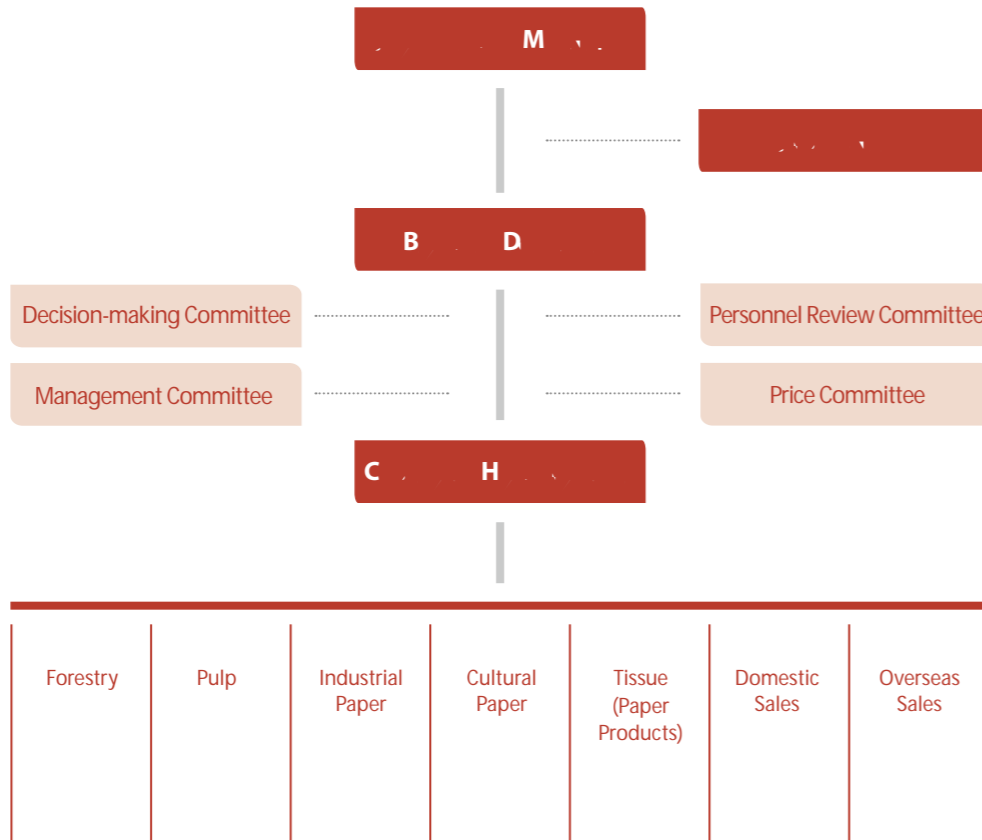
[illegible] M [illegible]

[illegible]

B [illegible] D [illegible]

Decision-making Committee

Personnel Review Committee

Management Committee

Price Committee

C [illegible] H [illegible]

Forestry

Pulp

Industrial Paper

Cultural Paper

Tissue (Paper Products)

Domestic Sales

Overseas Sales